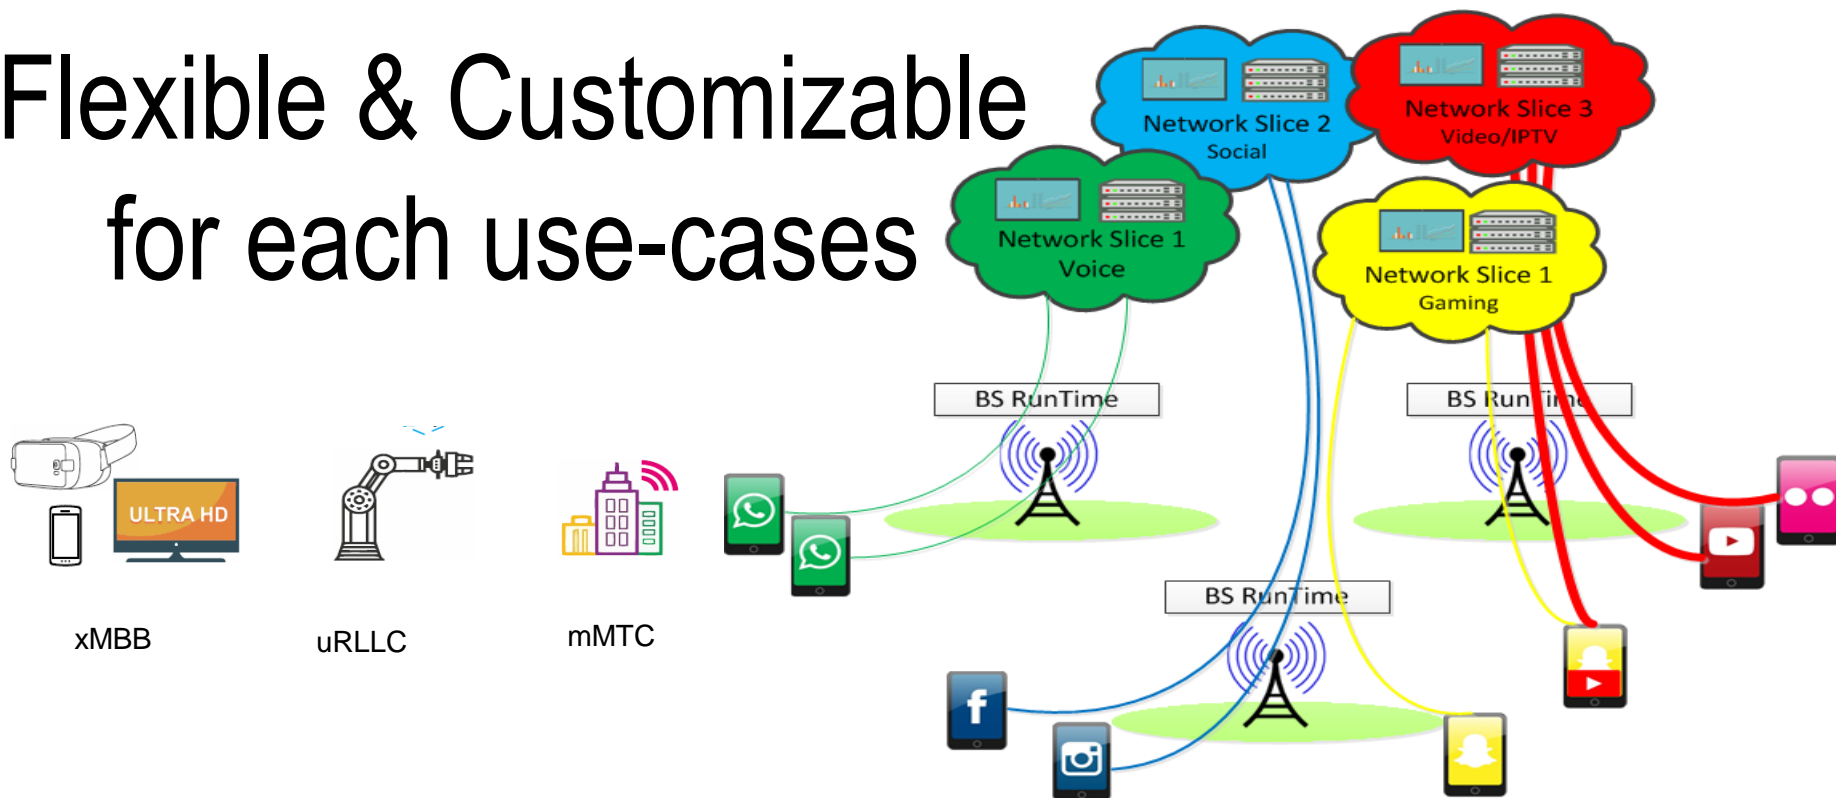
Flexible & Customizable for each use-cases

Network Slice 2
Social

Network Slice 3
Video/IPTV

Network Slice 1
Voice

Network Slice 1
Gaming

BS RunTime

BS RunTime

BS RunTime

ULTRA HD

xMBB

uRLLC

mMTC